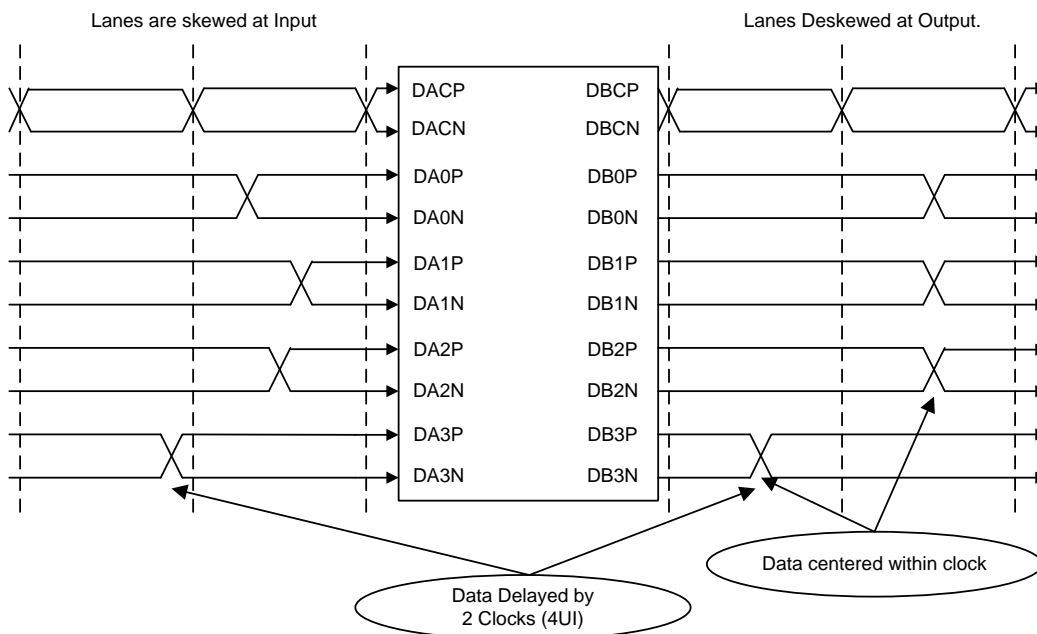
Lanes are skewed at Input

Lanes Deskewed at Output.

DACP
DACN
DA0P
DA0N
DA1P
DA1N
DA2P
DA2N
DA3P
DA3N

DBCP
DBCN
DB0P
DB0N
DB1P
DB1N
DB2P
DB2N
DB3P
DB3N

Data centered within clock

Data Delayed by 2 Clocks (4UI)